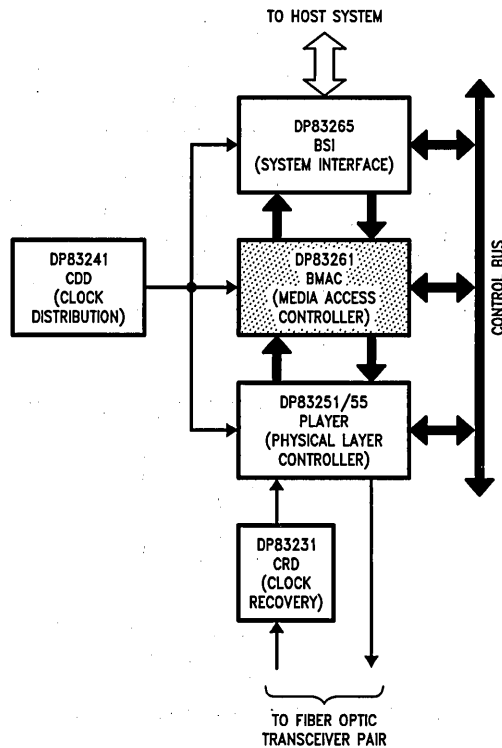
TO HOST SYSTEM

DP83265
BSI
(SYSTEM INTERFACE)

DP83241
CDD
(CLOCK
DISTRIBUTION)

DP83261
BMAC
(MEDIA ACCESS
CONTROLLER)

CONTROL BUS

DP83251/55
PLAYER
(PHYSICAL LAYER
CONTROLLER)

DP83231
CRD
(CLOCK
RECOVERY)

TO FIBER OPTIC
TRANSCEIVER PAIR